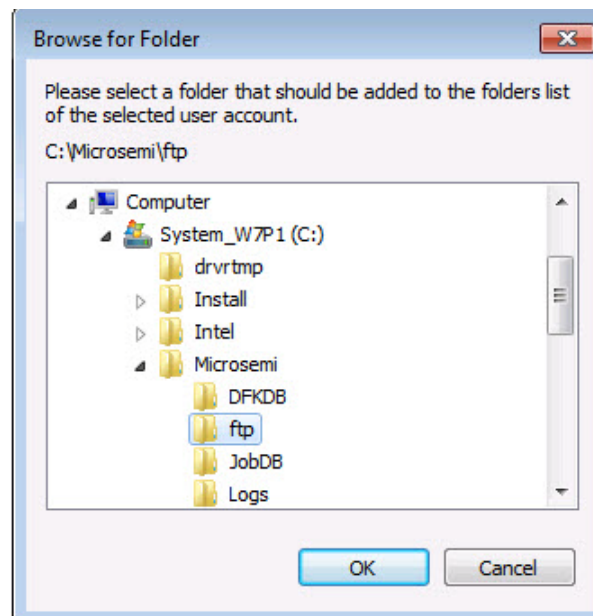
Browse for Folder

Please select a folder that should be added to the folders list of the selected user account.

C:\Microsemi\ftp

Computer
System_W7P1 (C:)
drvrtmp
Install
Intel
Microsemi
DFKDB
ftp
JobDB
Logs

OK
Cancel